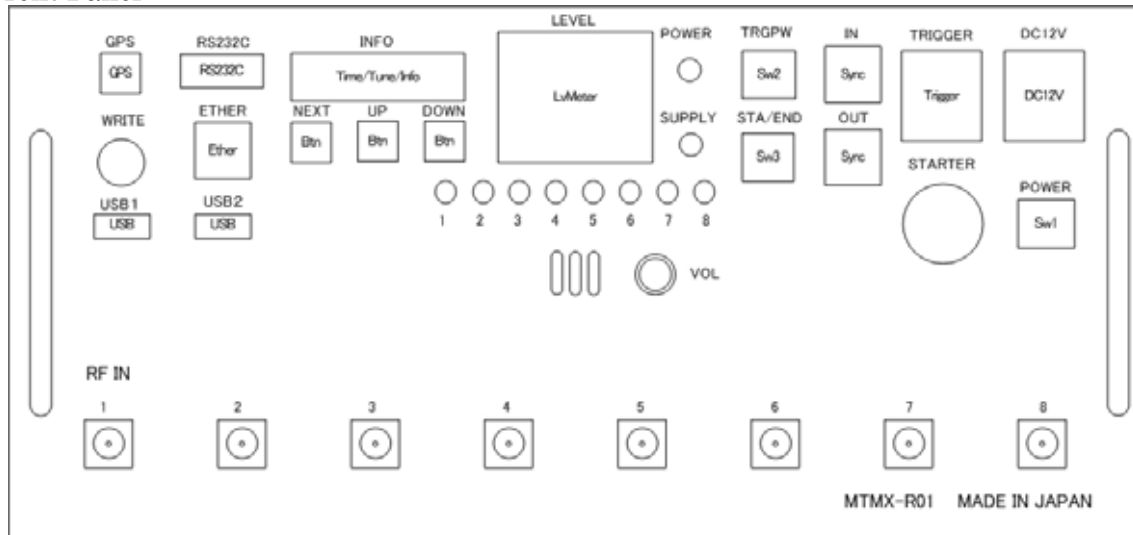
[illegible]

GPS
GPS
RS232C
RS232C
INFO
Time/Tune/Info
LEVEL
LvMeter
POWER
TRGPW
Sw2
IN
Sync
TRIGGER
Trigger
DC12V
DC12V

WRITE
ETHER
Ether
NEXT
Btn
UP
Btn
DOWN
Btn
SUPPLY
STA/END
Sw3
OUT
Sync
STARTER
POWER
Sw1

USB1
USB
USB2
USB

1 2 3 4 5 6 7 8

VOL

RF IN
1 2 3 4 5 6 7 8

MTMX-R01 MADE IN JAPAN